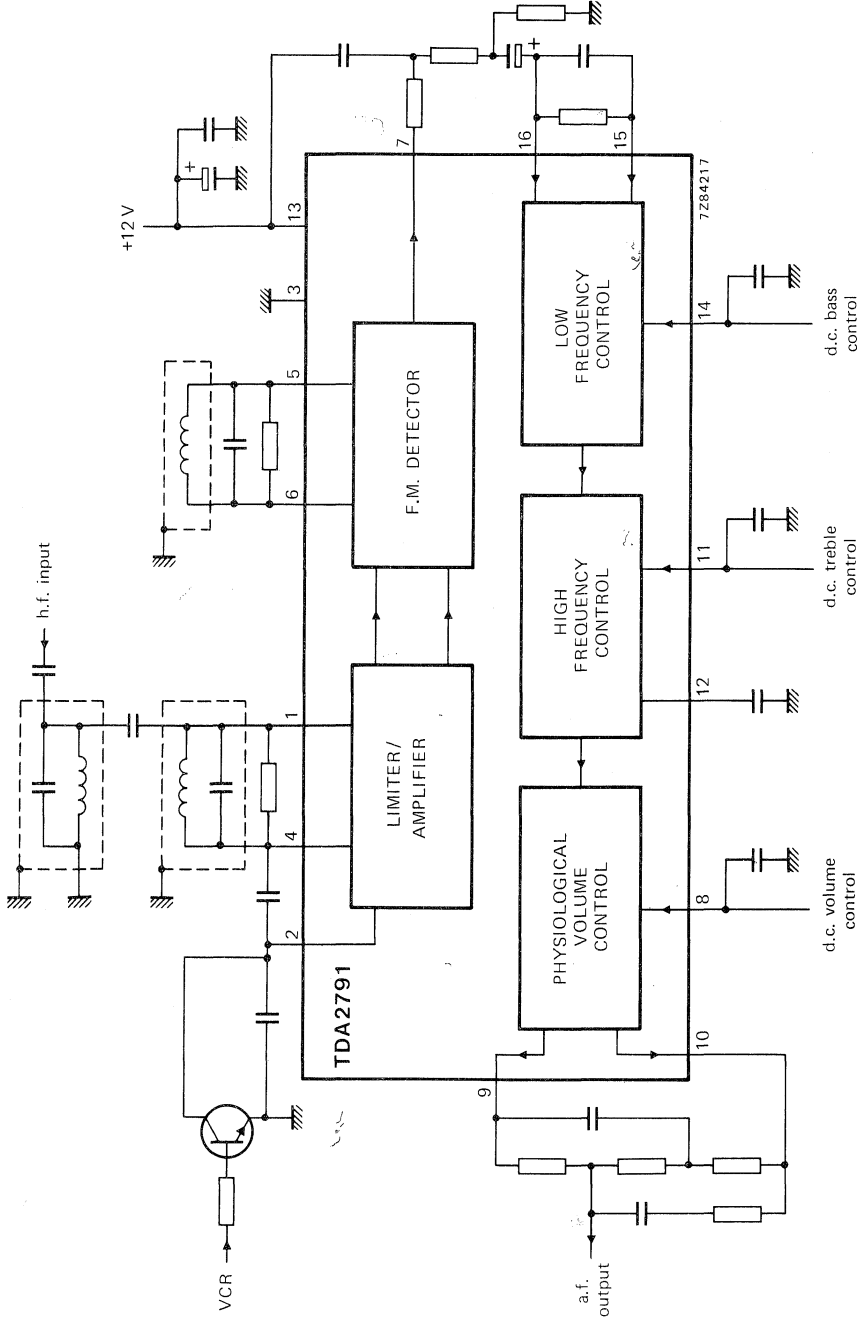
+12 V

h.f. input

VCR

TDA2791

LIMITER/
AMPLIFIER

F.M. DETECTOR

PHYSIOLOGICAL
VOLUME
CONTROL

HIGH
FREQUENCY
CONTROL

LOW
FREQUENCY
CONTROL

1
2
3
4
5
6
7
8
9
10
11
12
13
14
15
16

7Z84217

a.f.
output

d.c. volume
control

d.c. treble
control

d.c. bass
control